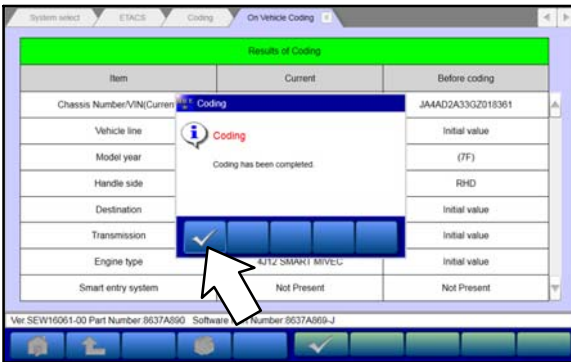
System select | ETACS | Coding | On Vehicle Coding

Results of Coding

| Item | Current | Before coding |
|---|---|---|
| Chassis Number/VIN(Curren | | JA4AD2A33GZ018361 |
| Vehicle line | | Initial value |
| Model year | | (7F) |
| Handle side | | RHD |
| Destination | | Initial value |
| Transmission | | Initial value |
| Engine type | 4J12 SMART MIVEC | Initial value |
| Smart entry system | Not Present | Not Present |

Coding

Coding

Coding has been completed.

Ver.SEW16061-00 Part Number:8637A890 Software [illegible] Number:8637A869-J